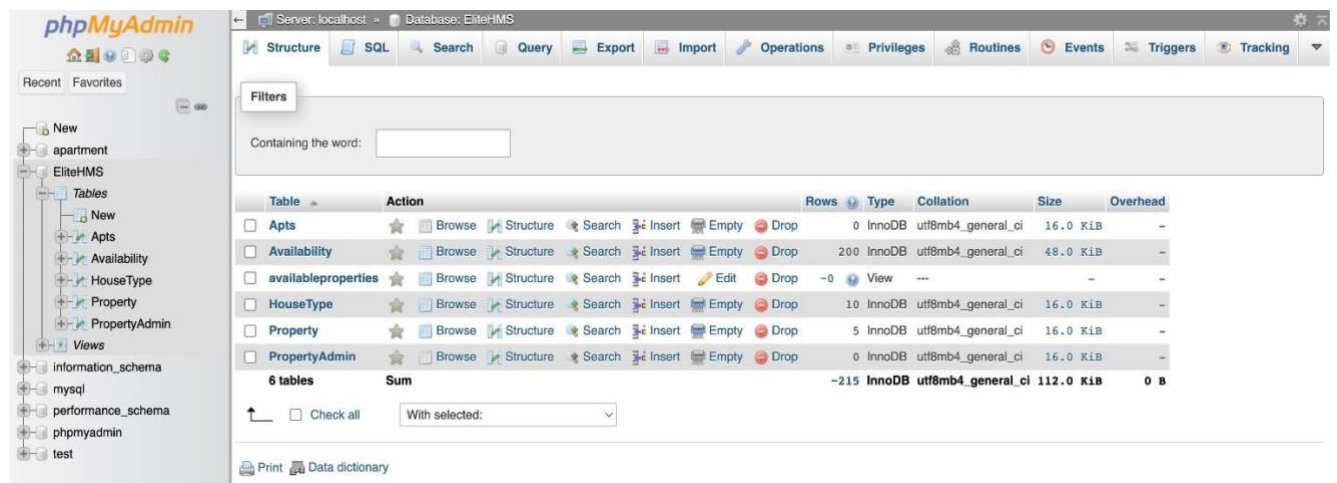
phpMyAdmin

Recent Favorites

New
apartment
EliteHMS
Tables
New
Apts
Availability
HouseType
Property
PropertyAdmin
Views
information_schema
mysql
performance_schema
phpmyadmin
test

Server: localhost » Database: EliteHMS

Structure SQL Search Query Export Import Operations Privileges Routines Events Triggers Tracking

Filters

Containing the word:

| Table | Action | | | | | | | Rows | Type | Collation | Size | Overhead |
|---|---|---|---|---|---|---|---|---|---|---|---|---|
| Apts | Browse | Structure | Search | Insert | Empty | Drop | | 0 | InnoDB | utf8mb4_general_ci | 16.0 KiB | - |
| Availability | Browse | Structure | Search | Insert | Empty | Drop | | 200 | InnoDB | utf8mb4_general_ci | 48.0 KiB | - |
| availableproperties | Browse | Structure | Search | Insert | Edit | Drop | | ~0 | View | --- | - | - |
| HouseType | Browse | Structure | Search | Insert | Empty | Drop | | 10 | InnoDB | utf8mb4_general_ci | 16.0 KiB | - |
| Property | Browse | Structure | Search | Insert | Empty | Drop | | 5 | InnoDB | utf8mb4_general_ci | 16.0 KiB | - |
| PropertyAdmin | Browse | Structure | Search | Insert | Empty | Drop | | 0 | InnoDB | utf8mb4_general_ci | 16.0 KiB | - |
| 6 tables | Sum | | | | | | | ~215 | InnoDB | utf8mb4_general_ci | 112.0 KiB | 0 B |

Check all With selected:

Print Data dictionary